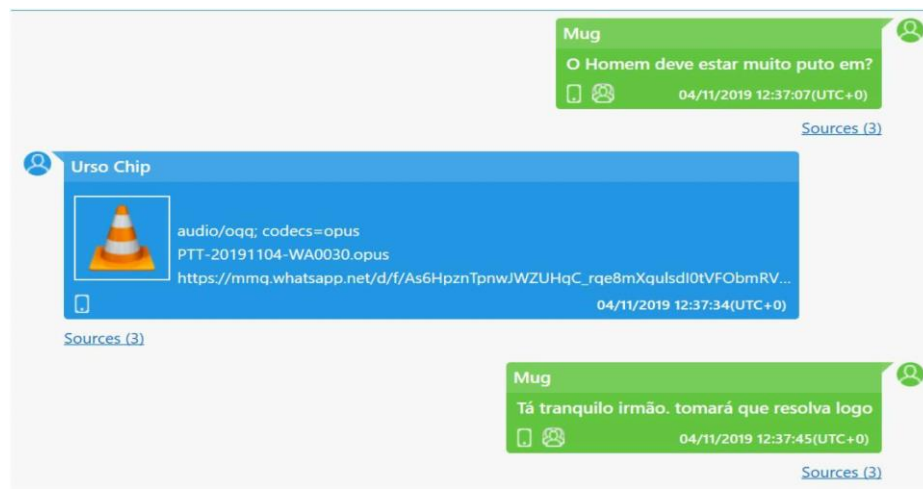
Mug

O Homem deve estar muito puto em?

04/11/2019 12:37:07(UTC+0)

Sources (3)

Urso Chip

audio/oqq; codecs=opus
PTT-20191104-WA0030.opus
https://mmq.whatsapp.net/d/f/As6HpznTpnwJWZUHqC_rqe8mXqulsdI0tVFObmRV...

04/11/2019 12:37:34(UTC+0)

Sources (3)

Mug

Tá tranquilo irmão. tomará que resolva logo

04/11/2019 12:37:45(UTC+0)

Sources (3)